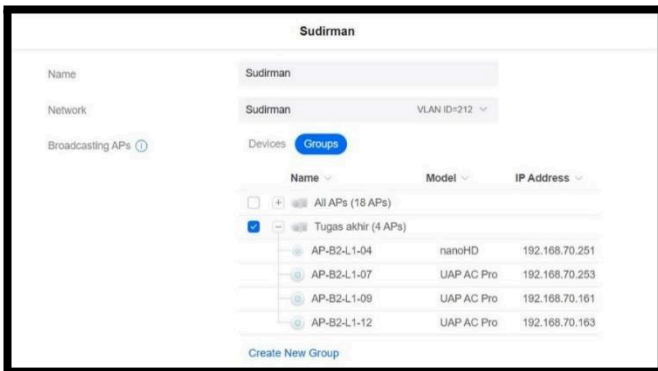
Sudirman

Name
Sudirman

Network
Sudirman
VLAN ID=212

Broadcasting APs

Devices
Groups

| | Name | Model | IP Address |
|---|---|---|---|
| | All APs (18 APs) | | |
| | Tugas akhir (4 APs) | | |
| | AP-B2-L1-04 | nanoHD | 192.168.70.251 |
| | AP-B2-L1-07 | UAP AC Pro | 192.168.70.253 |
| | AP-B2-L1-09 | UAP AC Pro | 192.168.70.161 |
| | AP-B2-L1-12 | UAP AC Pro | 192.168.70.163 |

Create New Group